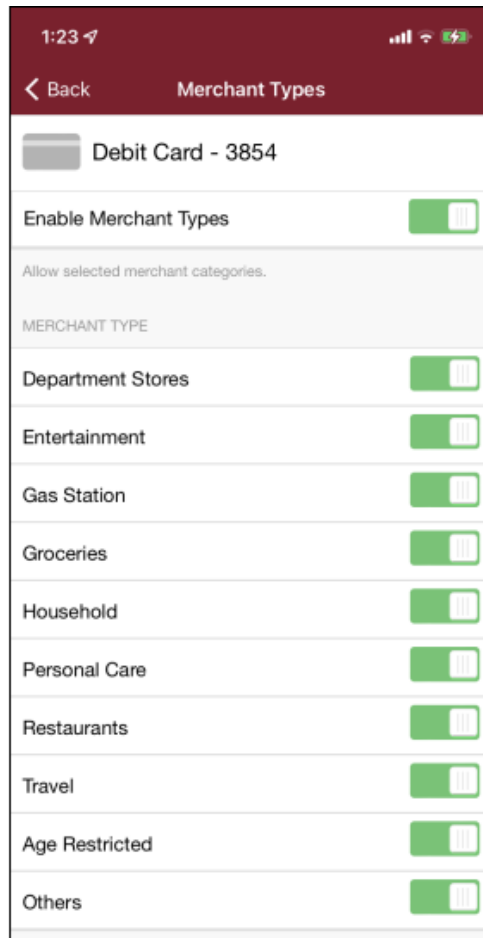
1:23

Back

Merchant Types

Debit Card - 3854

Enable Merchant Types

Allow selected merchant categories.

MERCHANT TYPE

Department Stores

Entertainment

Gas Station

Groceries

Household

Personal Care

Restaurants

Travel

Age Restricted

Others